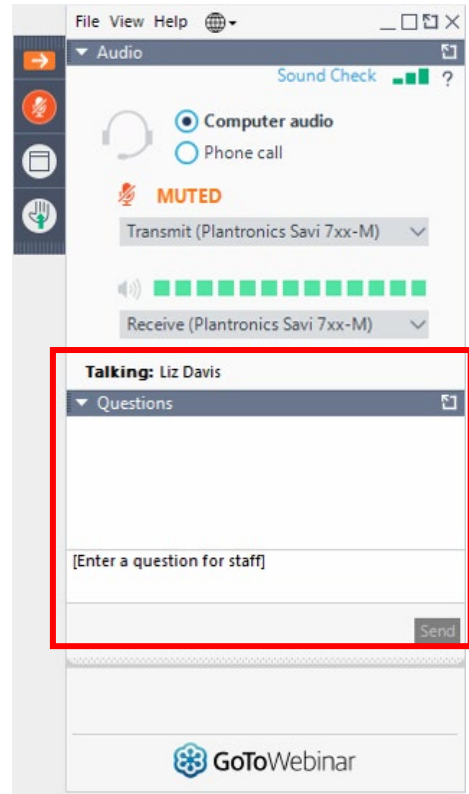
File View Help

Audio

Sound Check ?

Computer audio

Phone call

MUTED

Transmit (Plantronics Savi 7xx-M)

Receive (Plantronics Savi 7xx-M)

Talking: Liz Davis

Questions

[Enter a question for staff]

Send

GoToWebinar